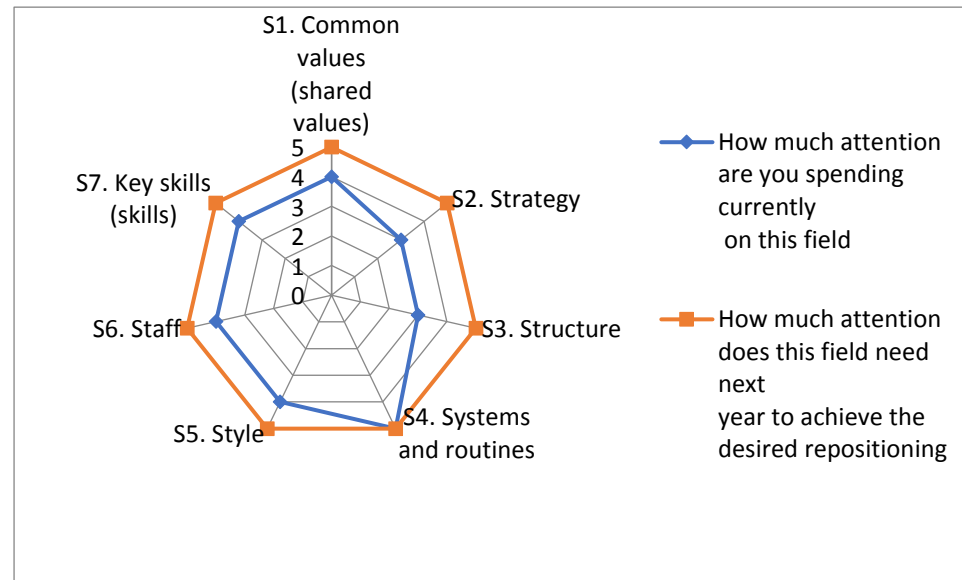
S1. Common values (shared values)

5
4
3
2
1
0

S2. Strategy

S3. Structure

S4. Systems and routines

S5. Style

S6. Staff

S7. Key skills (skills)

How much attention are you spending currently on this field

How much attention does this field need next year to achieve the desired repositioning